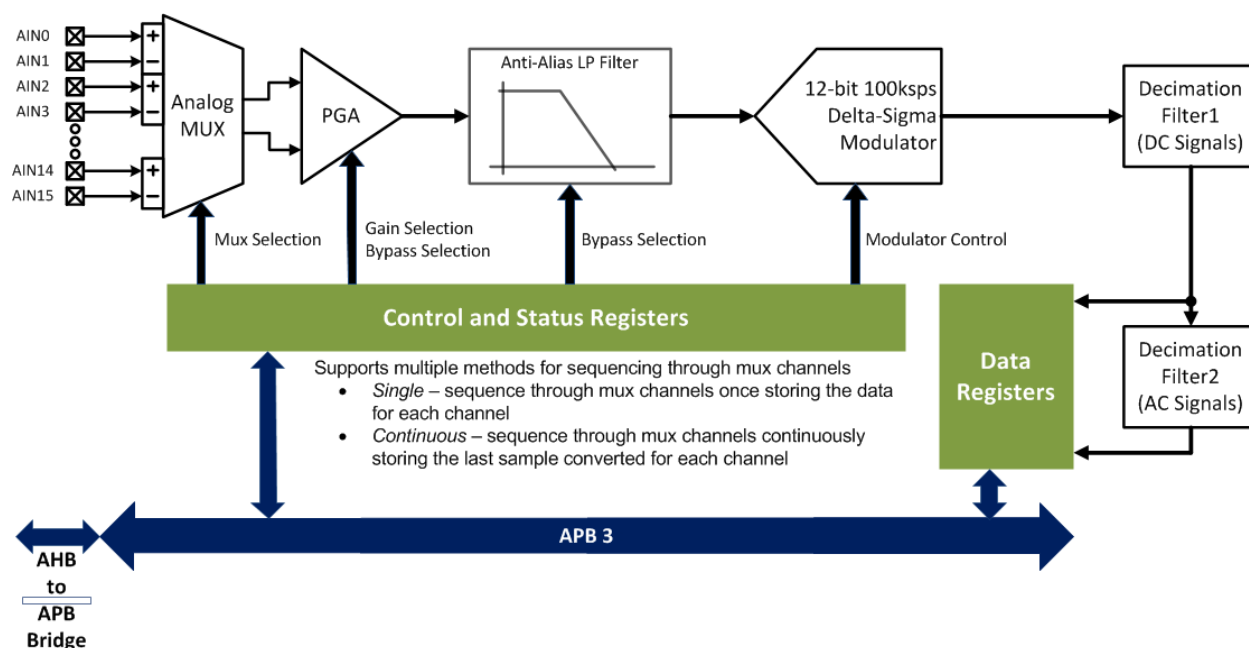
AIN0
AIN1
AIN2
AIN3
AIN14
AIN15

+
−
+
−
+
−

Analog MUX

PGA

Anti-Alias LP Filter

12-bit 100ksps Delta-Sigma Modulator

Decimation Filter1 (DC Signals)

Mux Selection

Gain Selection
Bypass Selection

Bypass Selection

Modulator Control

Control and Status Registers

Data Registers

Decimation Filter2 (AC Signals)

Supports multiple methods for sequencing through mux channels

- *Single* – sequence through mux channels once storing the data for each channel
- *Continuous* – sequence through mux channels continuously storing the last sample converted for each channel

APB 3

AHB to APB Bridge